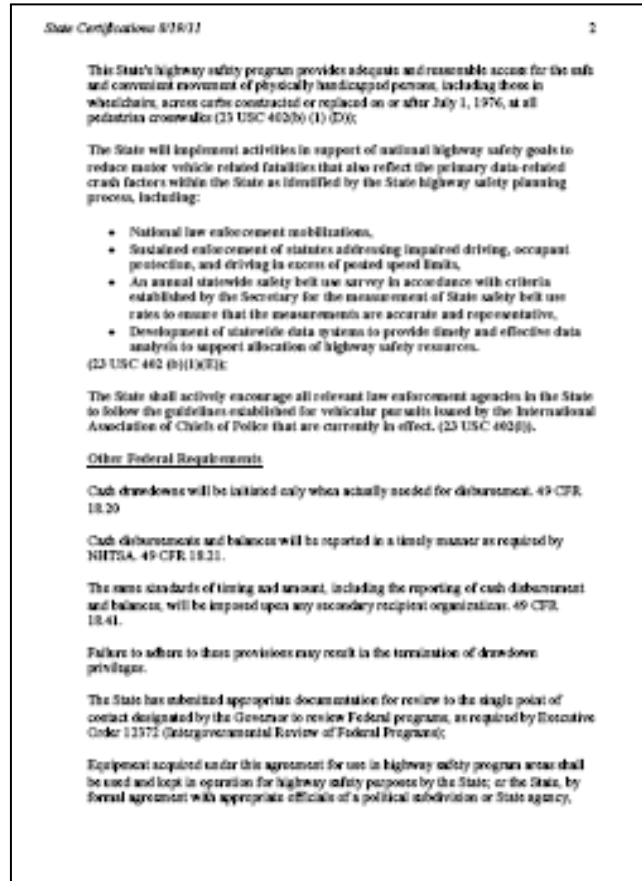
State Certifications 8/18/11 2

This State's highway safety program provides adequate and reasonable access for the safe and convenient movement of physically handicapped persons, including those in wheelchairs, across curbs constructed or replaced on or after July 1, 1976, at all pedestrian crosswalks (23 USC 402(b) (1) (D));

The State will implement activities in support of national highway safety goals to reduce motor vehicle related fatalities that also reflect the primary data-related crash factors within the State as identified by the State highway safety planning process, including:

- National law enforcement mobilizations,
- Sustained enforcement of statutes addressing impaired driving, occupant protection, and driving in excess of posted speed limits,
- An annual statewide safety belt use survey in accordance with criteria established by the Secretary for the measurement of State safety belt use rates to ensure that the measurements are accurate and representative,
- Development of statewide data systems to provide timely and effective data analysis to support allocation of highway safety resources.

(23 USC 402 (b)(1)(E));

The State shall actively encourage all relevant law enforcement agencies in the State to follow the guidelines established for vehicular pursuits issued by the International Association of Chiefs of Police that are currently in effect. (23 USC 402(j)).

Other Federal Requirements

Cash drawdowns will be initiated only when actually needed for disbursement. 49 CFR 18.20

Cash disbursements and balances will be reported in a timely manner as required by NHTSA. 49 CFR 18.21.

The same standards of timing and amount, including the reporting of cash disbursement and balances, will be imposed upon any secondary recipient organizations. 49 CFR 18.41.

Failure to adhere to these provisions may result in the termination of drawdown privileges.

The State has submitted appropriate documentation for review to the single point of contact designated by the Governor to review Federal programs, as required by Executive Order 12372 (Intergovernmental Review of Federal Programs);

Equipment acquired under this agreement for use in highway safety program areas shall be used and kept in operation for highway safety purposes by the State; or the State, by formal agreement with appropriate officials of a political subdivision or State agency,